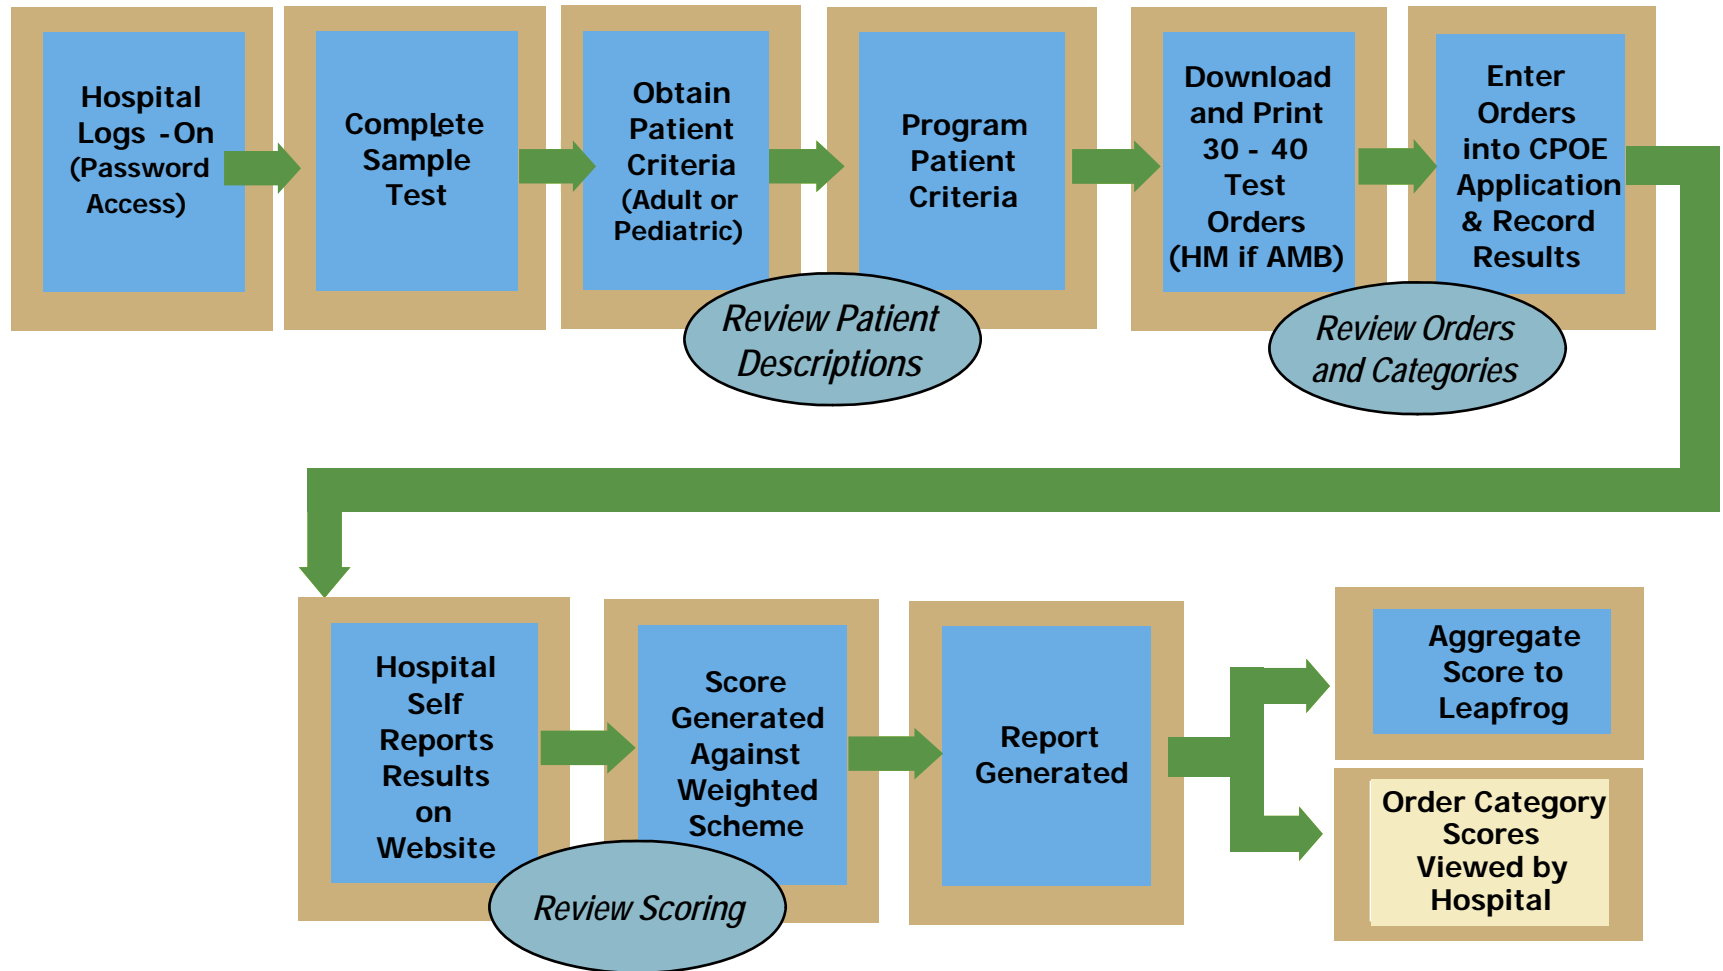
Hospital Logs -On (Password Access)

Complete Sample Test

Obtain Patient Criteria (Adult or Pediatric)

Program Patient Criteria

Download and Print 30 - 40 Test Orders (HM if AMB)

Enter Orders into CPOE Application & Record Results

Review Patient Descriptions

Review Orders and Categories

Hospital Self Reports Results on Website

Score Generated Against Weighted Scheme

Report Generated

Aggregate Score to Leapfrog

Order Category Scores Viewed by Hospital

Review Scoring